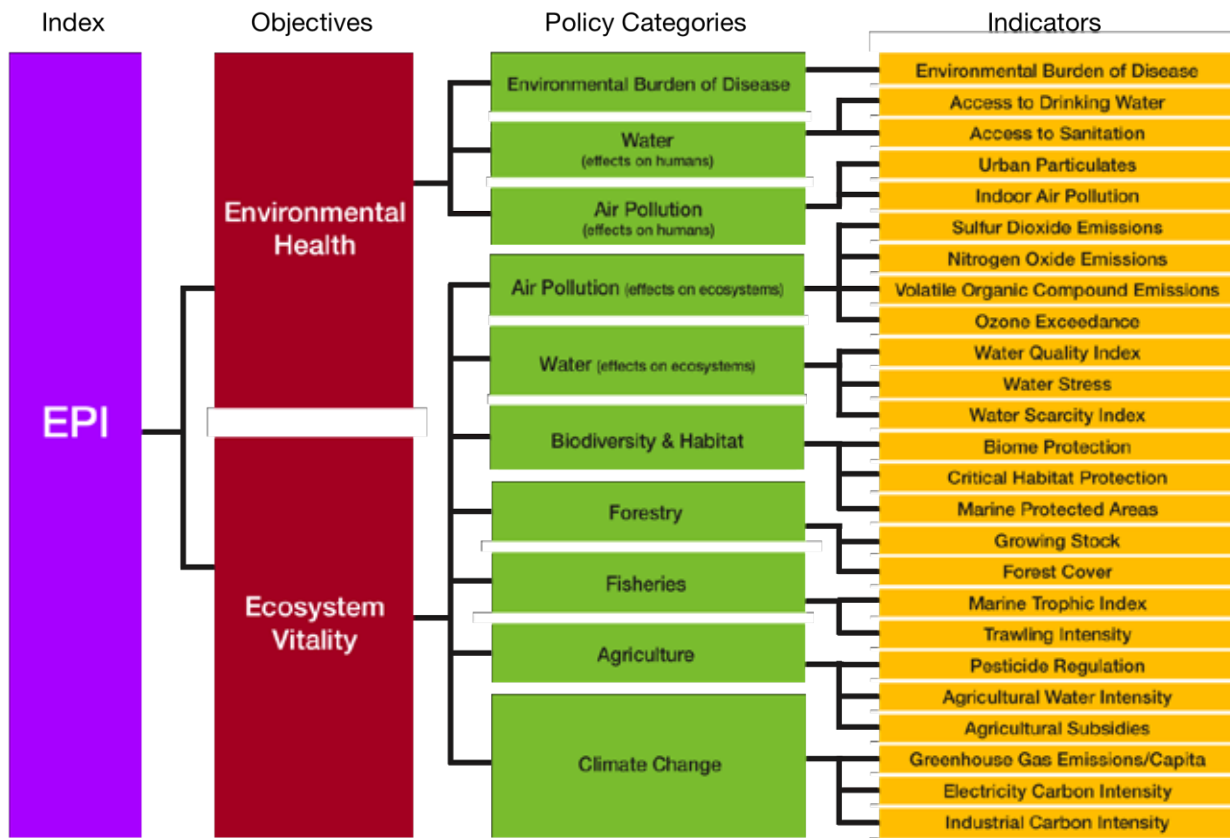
Index

Objectives

Policy Categories

Indicators

EPI

Environmental Health

Ecosystem Vitality

Environmental Burden of Disease

Water (effects on humans)

Air Pollution (effects on humans)

Air Pollution (effects on ecosystems)

Water (effects on ecosystems)

Biodiversity & Habitat

Forestry

Fisheries

Agriculture

Climate Change

Environmental Burden of Disease

Access to Drinking Water

Access to Sanitation

Urban Particulates

Indoor Air Pollution

Sulfur Dioxide Emissions

Nitrogen Oxide Emissions

Volatile Organic Compound Emissions

Ozone Exceedance

Water Quality Index

Water Stress

Water Scarcity Index

Biome Protection

Critical Habitat Protection

Marine Protected Areas

Growing Stock

Forest Cover

Marine Trophic Index

Trawling Intensity

Pesticide Regulation

Agricultural Water Intensity

Agricultural Subsidies

Greenhouse Gas Emissions/Capita

Electricity Carbon Intensity

Industrial Carbon Intensity